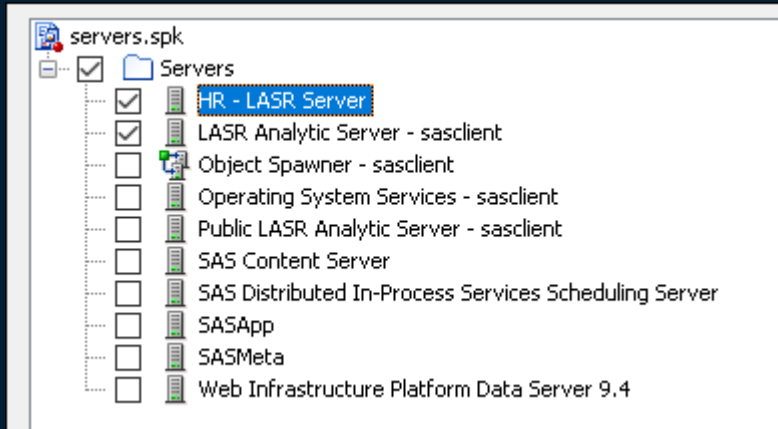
servers.spk
Servers
HR - LASR Server
LASR Analytic Server - sasclient
Object Spawner - sasclient
Operating System Services - sasclient
Public LASR Analytic Server - sasclient
SAS Content Server
SAS Distributed In-Process Services Scheduling Server
SASApp
SASMeta
Web Infrastructure Platform Data Server 9.4